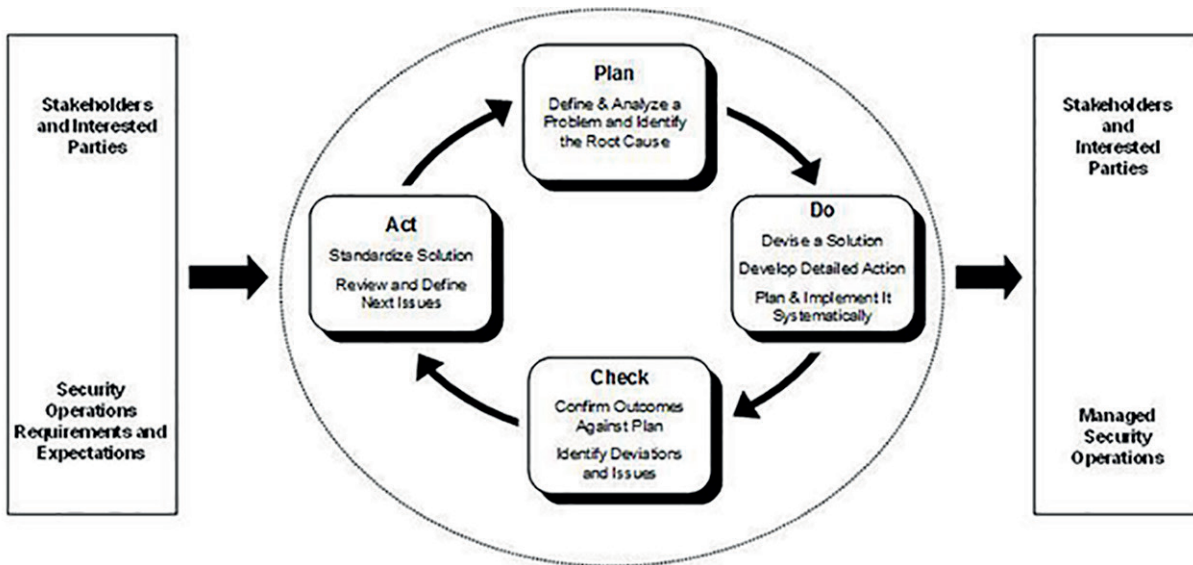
Stakeholders and Interested Parties

Security Operations Requirements and Expectations

Plan

Define & Analyze a Problem and Identify the Root Cause

Do

Devise a Solution

Develop Detailed Action

Plan & Implement It Systematically

Check

Confirm Outcomes Against Plan

Identify Deviations and Issues

Act

Standardize Solution

Review and Define Next Issues

Stakeholders and Interested Parties

Managed Security Operations